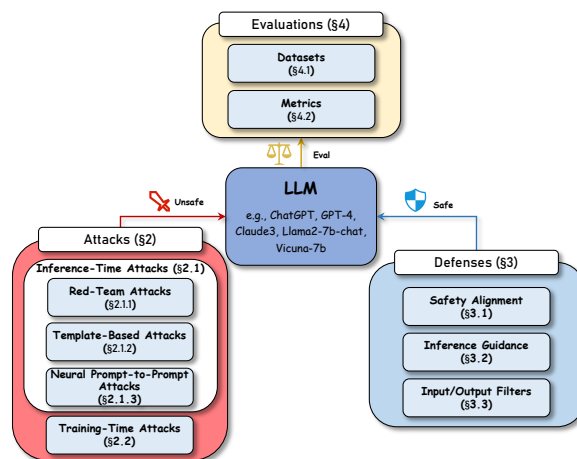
Evaluations (§4)

Datasets
(§4.1)

Metrics
(§4.2)

Eval

LLM
e.g., ChatGPT, GPT-4, Claude3, Llama2-7b-chat, Vicuna-7b

Unsafe

Safe

Attacks (§2)

Inference-Time Attacks (§2.1)

Red-Team Attacks
(§2.1.1)

Template-Based Attacks
(§2.1.2)

Neural Prompt-to-Prompt Attacks
(§2.1.3)

Training-Time Attacks
(§2.2)

Defenses (§3)

Safety Alignment
(§3.1)

Inference Guidance
(§3.2)

Input/Output Filters
(§3.3)